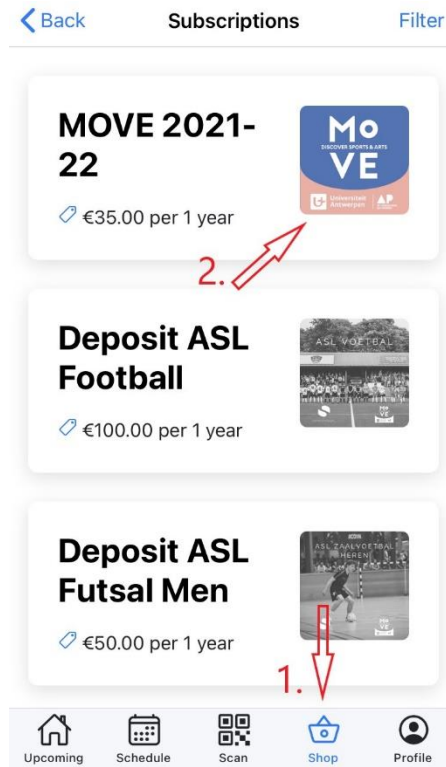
Back
Subscriptions
Filter

MOVE 2021-22
€35.00 per 1 year

Mo
DISCOVER SPORTS & ARTS
VE
Universiteit Antwerpen
AP

2.

Deposit ASL Football
€100.00 per 1 year

ASL VOETBAL

Deposit ASL Futsal Men
€50.00 per 1 year

ASL ZAALVOETBAL HEREN

1.

Upcoming
Schedule
Scan
Shop
Profile